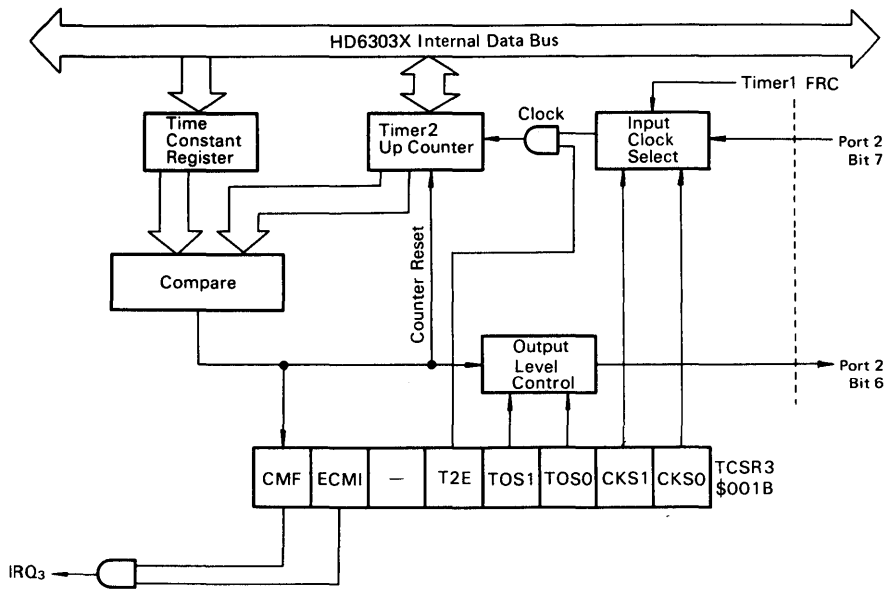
HD6303X Internal Data Bus

Time Constant Register

Timer2 Up Counter

Clock

Input Clock Select

Timer1 FRC

Port 2 Bit 7

Compare

Counter Reset

Output Level Control

Port 2 Bit 6

| CMF | ECMI | — | T2E | TOS1 | TOS0 | CKS1 | CKS0 |
|---|---|---|---|---|---|---|---|

TCSR3 \$001B

$\overline{IRQ_3}$